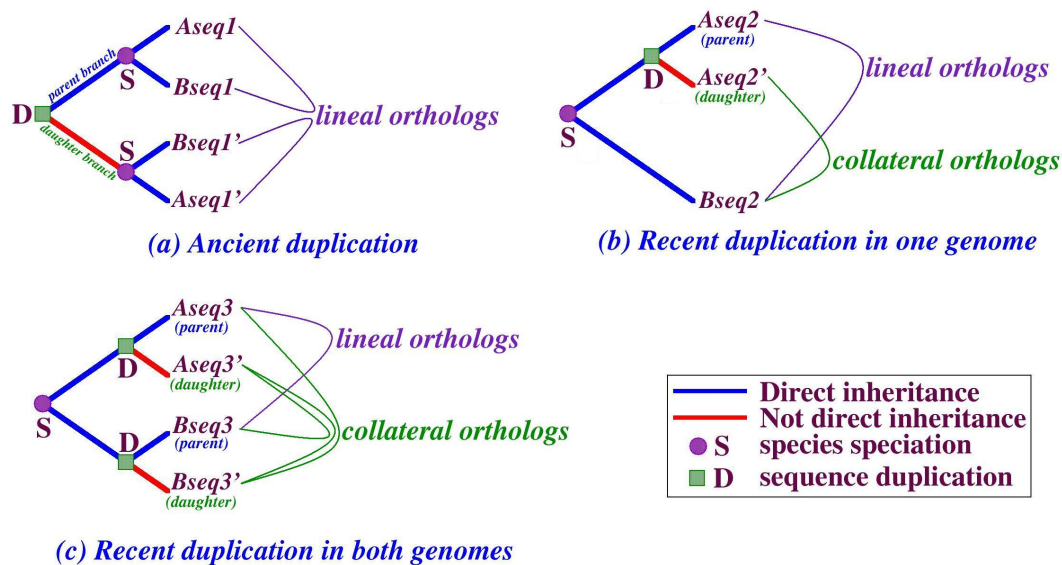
D
parent branch
daughter branch
S
S
Aseq1
Bseq1
Bseq1'
Aseq1'
lineal orthologs

(a) Ancient duplication

S
D
Aseq2
(parent)
Aseq2'
(daughter)
Bseq2
lineal orthologs
collateral orthologs

(b) Recent duplication in one genome

S
D
D
Aseq3
(parent)
Aseq3'
(daughter)
Bseq3
(parent)
Bseq3'
(daughter)
lineal orthologs
collateral orthologs

(c) Recent duplication in both genomes

Direct inheritance
Not direct inheritance
S species speciation
D sequence duplication